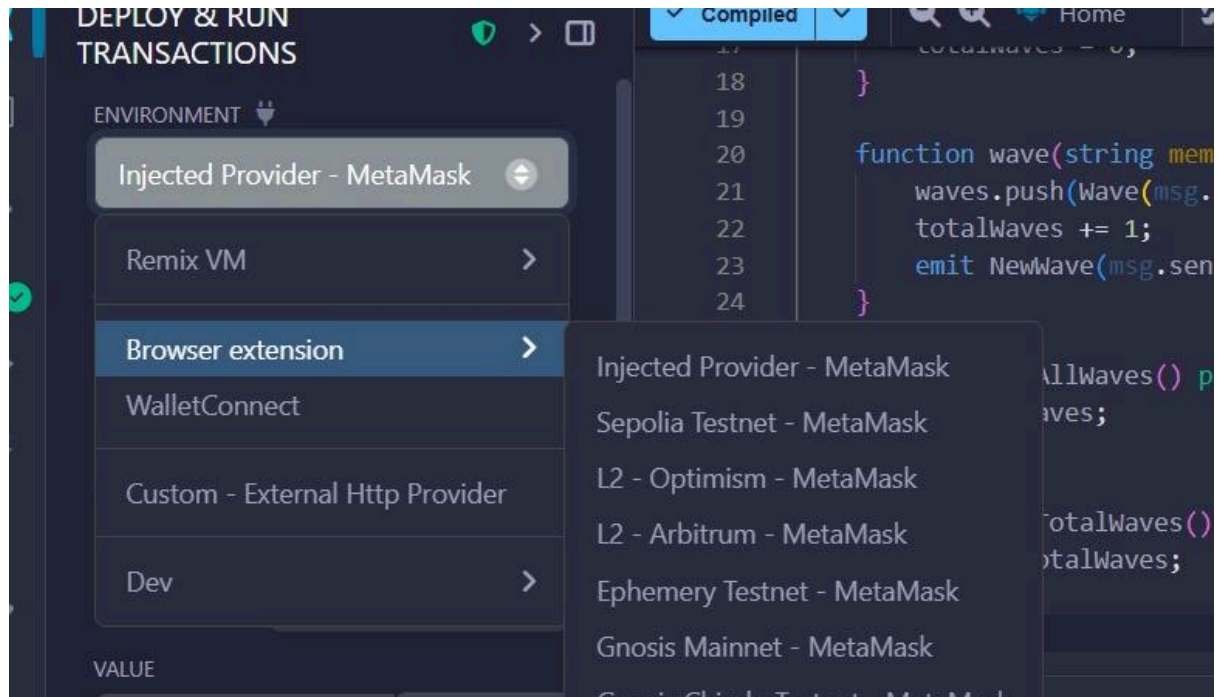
DEPLOY & RUN TRANSACTIONS

ENVIRONMENT

Injected Provider - MetaMask

Remix VM

Browser extension

WalletConnect

Custom - External Http Provider

Dev

VALUE

Compiled

Home

18 }
19
20 function wave(string mem
21 waves.push(Wave(msg.
22 totalWaves += 1;
23 emit NewWave(msg.sen
24 }

Injected Provider - MetaMask

Sepolia Testnet - MetaMask

L2 - Optimism - MetaMask

L2 - Arbitrum - MetaMask

Ephemery Testnet - MetaMask

Gnosis Mainnet - MetaMask

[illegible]

llWaves() p
aves;

otalWaves()
talWaves;